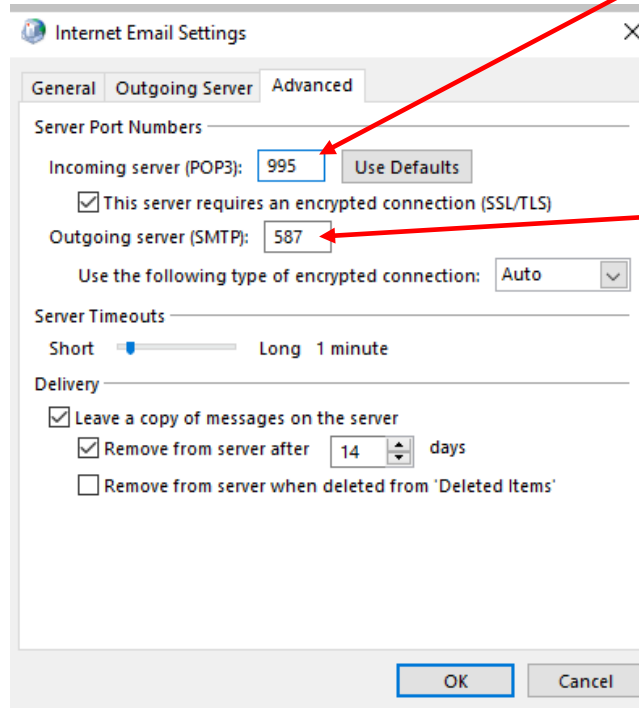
Internet Email Settings

General | Outgoing Server | Advanced

Server Port Numbers

Incoming server (POP3): 995 Use Defaults

This server requires an encrypted connection (SSL/TLS)

Outgoing server (SMTP): 587

Use the following type of encrypted connection: Auto

Server Timeouts

Short Long 1 minute

Delivery

Leave a copy of messages on the server

Remove from server after 14 days

Remove from server when deleted from 'Deleted Items'

OK Cancel